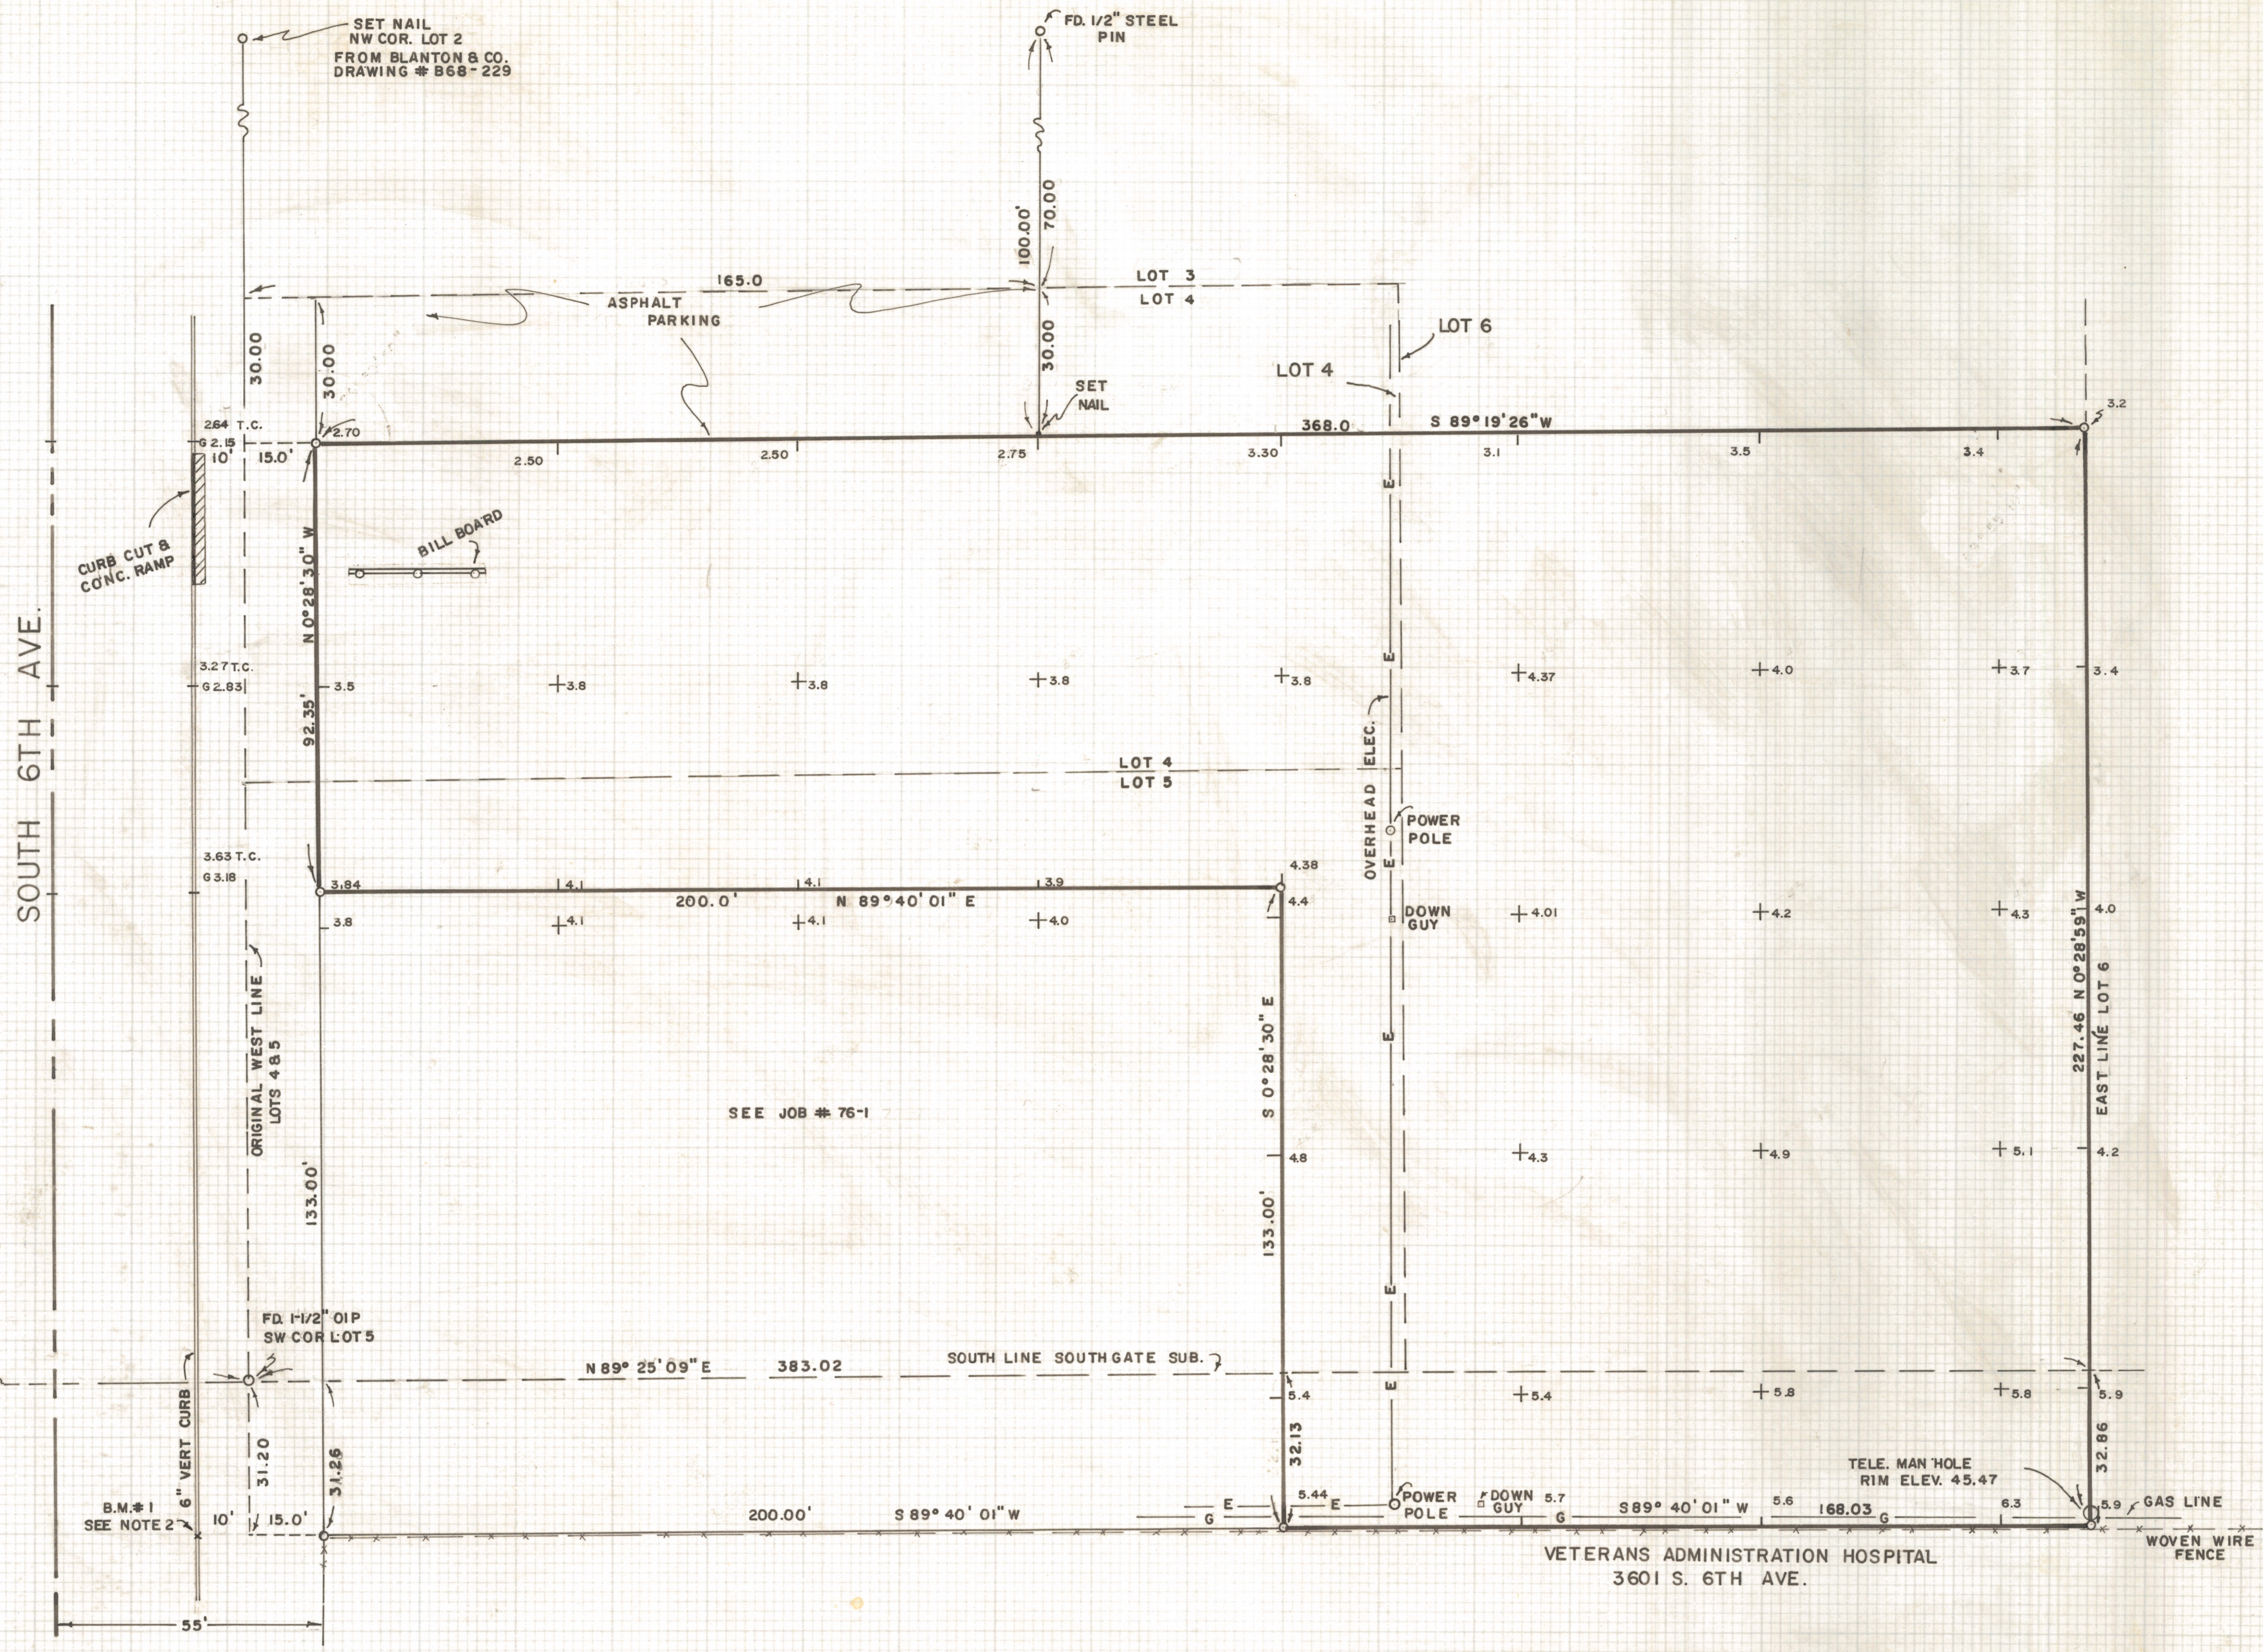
SET NAIL
NW COR. LOT 2
FROM BLANTON & CO.
DRAWING # B68-229

FD. 1/2" STEEL PIN

100.00'
70.00

165.0
LOT 3
LOT 4

ASPHALT PARKING

LOT 6
LOT 4

30.00
30.00
30.00
SET NAIL

2.64 T.C.
G 2.15
2.70
10'
15.0'
2.50
2.50
2.75
368.0
3.30
S 89° 19' 26" W
3.1
3.5
3.4
3.2

CURB CUT & CONC. RAMP
BILL BOARD
N 0° 28' 30" W

SOUTH 6TH AVE.

3.27 T.C.
G 2.83
3.5
3.8
3.8
3.8
3.8
4.37
4.0
3.7
3.4
92.35'

LOT 4
LOT 5

OVERHEAD ELEC.
POWER POLE

3.63 T.C.
G 3.18
3.84
4.1
4.1
3.9
4.38
200.0'
N 89° 40' 01" E
3.8
4.1
4.1
4.0
4.4
DOWN GUY
4.01
4.2
4.3
4.0

ORIGINAL WEST LINE LOTS 4 & 5
S 0° 28' 30" E
227.46 N 0° 28' 59" W
EAST LINE LOT 6

SEE JOB # 76-1

4.8
4.3
4.9
5.1
4.2
133.00'
133.00'

FD. 1-1/2" OIP
SW COR LOT 5
N 89° 25' 09" E
383.02
SOUTH LINE SOUTHGATE SUB.
5.4
5.4
5.8
5.8
5.9

6" VERT CURB
31.20
31.26
32.13
32.86
TELE. MAN HOLE
RIM ELEV. 45.47

B.M. # 1
SEE NOTE 2
10'
15.0'
200.00'
S 89° 40' 01" W
E
G
5.44
E
POWER POLE
DOWN GUY
5.7
G
S 89° 40' 01" W
5.6
168.03
G
6.3
5.9
GAS LINE
WOVEN WIRE FENCE

VETERANS ADMINISTRATION HOSPITAL
3601 S. 6TH AVE.

55'